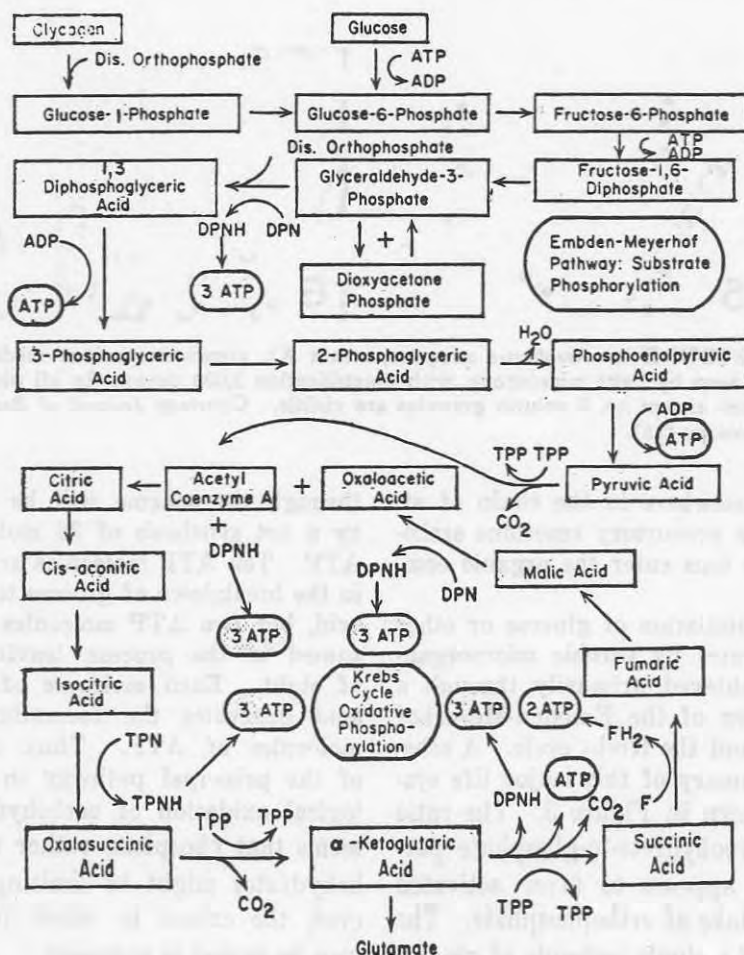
Glycogen

Dis. Orthophosphate

Glucose

ATP

ADP

Glucose-1-Phosphate

Glucose-6-Phosphate

Fructose-6-Phosphate

ATP

ADP

Dis. Orthophosphate

1,3 Diphosphoglyceric Acid

Glyceraldehyde-3-Phosphate

Fructose-1,6-Diphosphate

ADP

DPNH

DPN

+

ATP

3 ATP

Dioxyacetone Phosphate

Embden-Meyerhof Pathway: Substrate Phosphorylation

3-Phosphoglyceric Acid

2-Phosphoglyceric Acid

$H_2O$

Phosphoenolpyruvic Acid

ADP

ATP

TPP TPP

Citric Acid

Acetyl Coenzyme A

+

Oxaloacetic Acid

Pyruvic Acid

+

DPNH

$CO_2$

Cis-aconitic Acid

DPNH

DPN

Malic Acid

3 ATP

3 ATP

Krebs Cycle Oxidative Phosphorylation

Fumaric Acid

Isocitric Acid

3 ATP

3 ATP

2 ATP

$FH_2$

TPN

ATP

F

TPNH

DPNH

$CO_2$

Oxalosuccinic Acid

TPP

TPP

α-Ketoglutaric Acid

Succinic Acid

$CO_2$

TPP

TPP

Glutamate